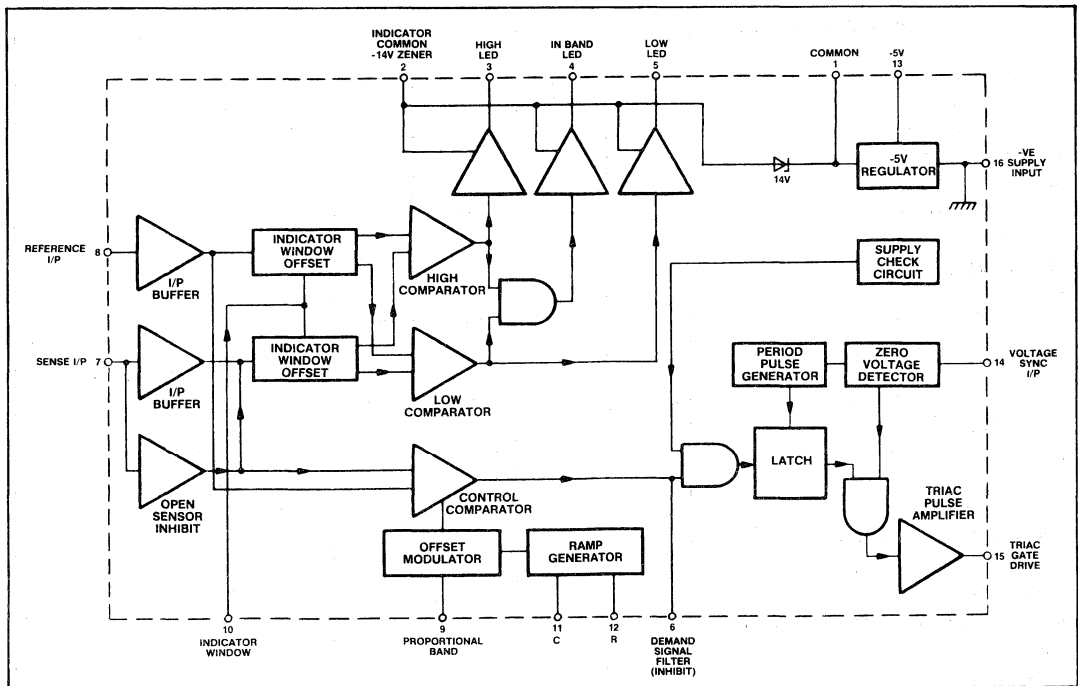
INDICATOR COMMON -14V ZENER
2

HIGH LED
3

IN BAND LED
4

LOW LED
5

COMMON
1

-5V
13

14V

-5V REGULATOR

16 -VE SUPPLY INPUT

REFERENCE I/P 8

I/P BUFFER

INDICATOR WINDOW OFFSET

HIGH COMPARATOR

SUPPLY CHECK CIRCUIT

SENSE I/P 7

I/P BUFFER

INDICATOR WINDOW OFFSET

LOW COMPARATOR

PERIOD PULSE GENERATOR

ZERO VOLTAGE DETECTOR

14 VOLTAGE SYNC I/P

LATCH

OPEN SENSOR INHIBIT

CONTROL COMPARATOR

TRIAC PULSE AMPLIFIER

OFFSET MODULATOR

RAMP GENERATOR

15 TRIAC GATE DRIVE

10
INDICATOR WINDOW

9
PROPORTIONAL BAND

11
C

12
R

6
DEMAND SIGNAL FILTER (INHIBIT)